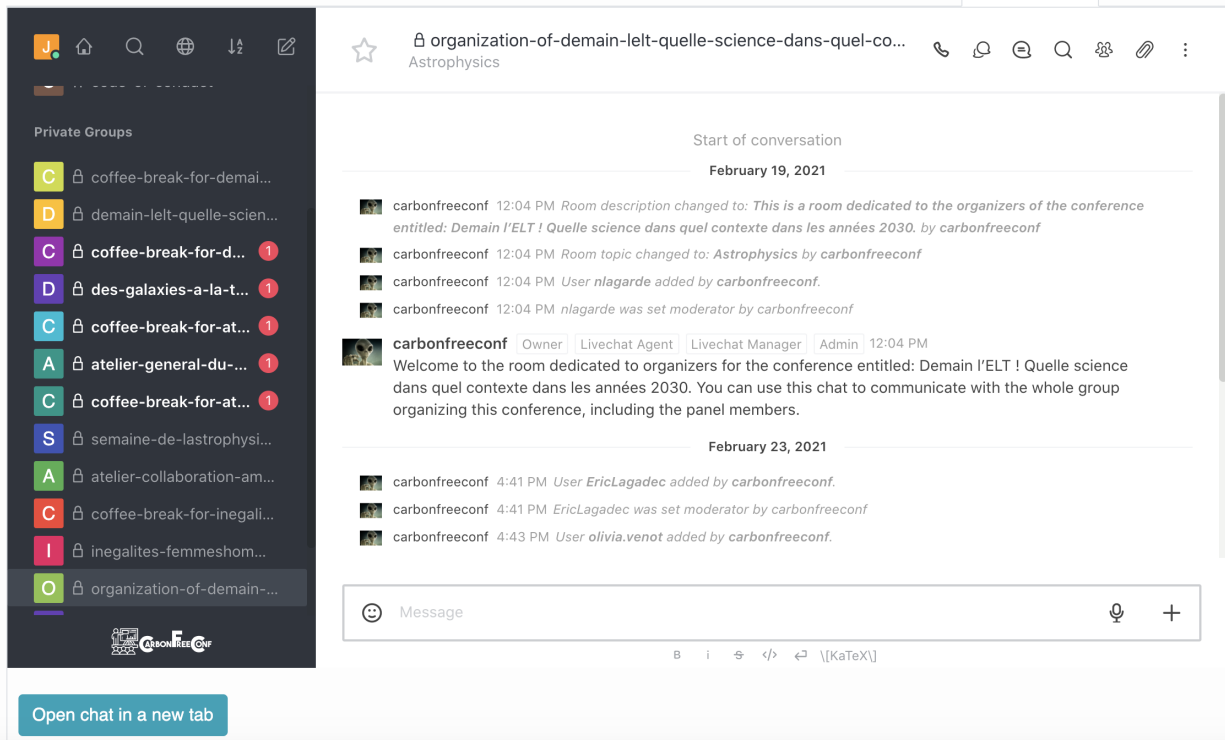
J

Private Groups

C coffee-break-for-demai...
D demain-lelt-quelle-scien...
C coffee-break-for-d... 1
D des-galaxies-a-la-t... 1
C coffee-break-for-at... 1
A atelier-general-du-... 1
C coffee-break-for-at... 1
S semaine-de-lastrophysi...
A atelier-collaboration-am...
C coffee-break-for-inegali...
I inegalites-femmeshom...
O organization-of-demain-...

CarbonFreeConf

organization-of-demain-lelt-quelle-science-dans-quel-co...
Astrophysics

Start of conversation

February 19, 2021

carbonfreeconf 12:04 PM Room description changed to: This is a room dedicated to the organizers of the conference entitled: Demain l'ELT ! Quelle science dans quel contexte dans les années 2030. by carbonfreeconf

carbonfreeconf 12:04 PM Room topic changed to: Astrophysics by carbonfreeconf

carbonfreeconf 12:04 PM User nlagarde added by carbonfreeconf.

carbonfreeconf 12:04 PM nlagarde was set moderator by carbonfreeconf

carbonfreeconf Owner Livechat Agent Livechat Manager Admin 12:04 PM
Welcome to the room dedicated to organizers for the conference entitled: Demain l'ELT ! Quelle science dans quel contexte dans les années 2030. You can use this chat to communicate with the whole group organizing this conference, including the panel members.

February 23, 2021

carbonfreeconf 4:41 PM User EricLagadec added by carbonfreeconf.

carbonfreeconf 4:41 PM EricLagadec was set moderator by carbonfreeconf

carbonfreeconf 4:43 PM User olivia.venot added by carbonfreeconf.

Message

B i S </> \[KaTeX\]

Open chat in a new tab